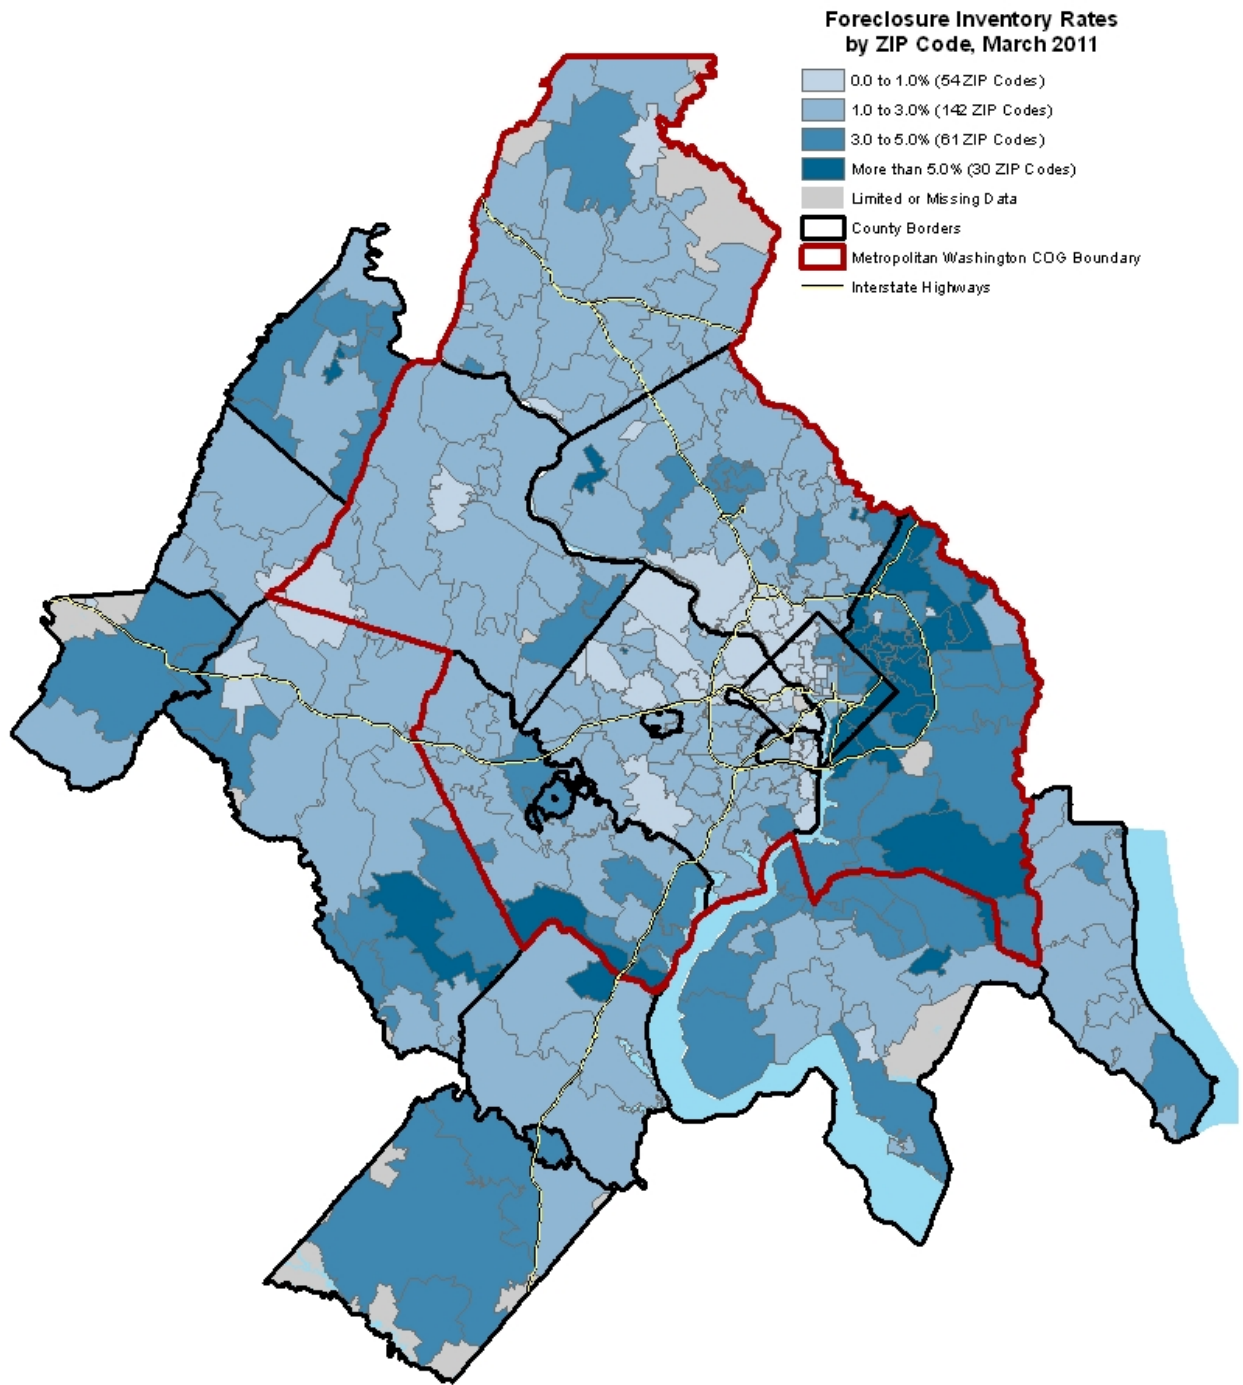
Foreclosure Inventory Rates by ZIP Code, March 2011

0.0 to 1.0% (54 ZIP Codes)
1.0 to 3.0% (142 ZIP Codes)
3.0 to 5.0% (61 ZIP Codes)
More than 5.0% (30 ZIP Codes)
Limited or Missing Data
County Borders
Metropolitan Washington COG Boundary
Interstate Highways